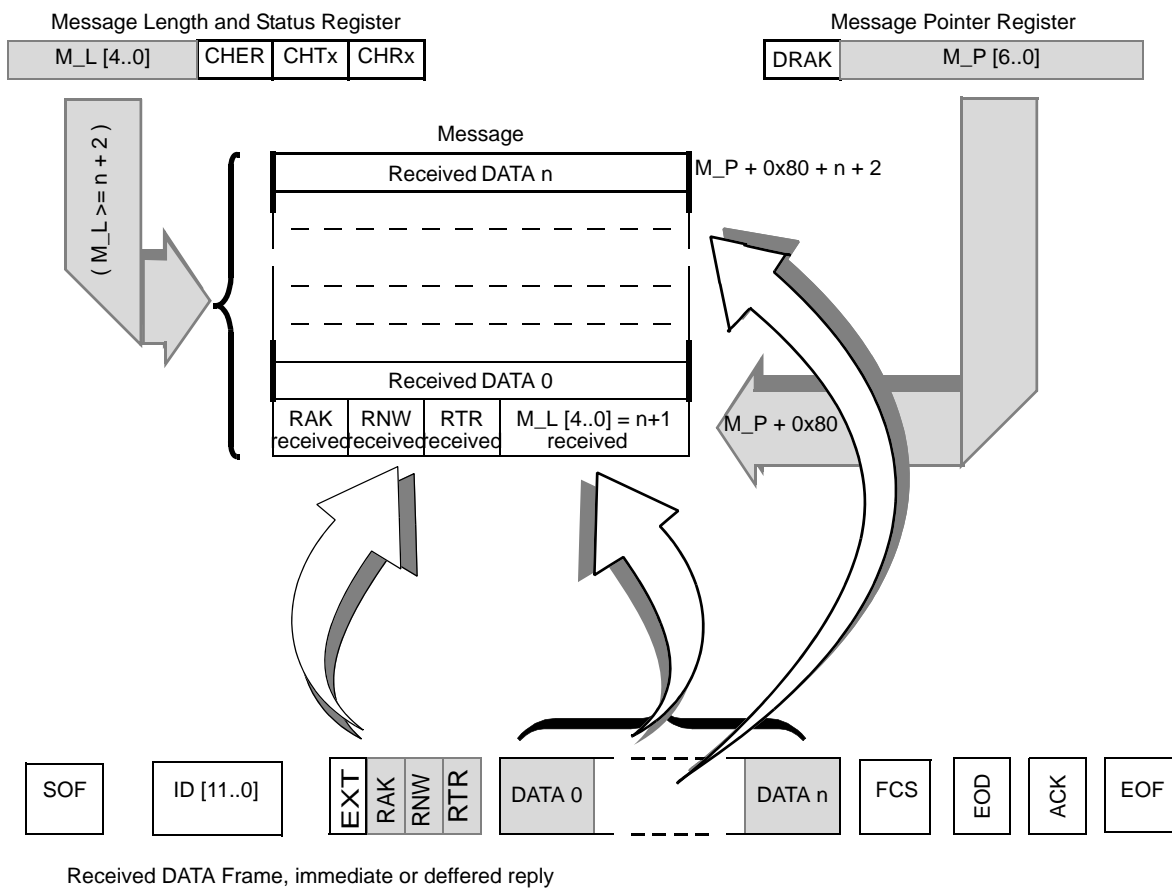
Message Length and Status Register

| M_L [4..0] | CHER | CHTx | CHRx |
|---|---|---|---|

Message Pointer Register

| DRAK | M_P [6..0] |
|---|---|

( M_L >= n + 2 )

Message

Received DATA n

M_P + 0x80 + n + 2

Received DATA 0

| RAK received | RNW received | RTR received | M_L [4..0] = n+1 received |
|---|---|---|---|

M_P + 0x80

SOF

ID [11..0]

EXT

RAK

RNW

RTR

DATA 0

DATA n

FCS

EOD

ACK

EOF

Received DATA Frame, immediate or deffered reply